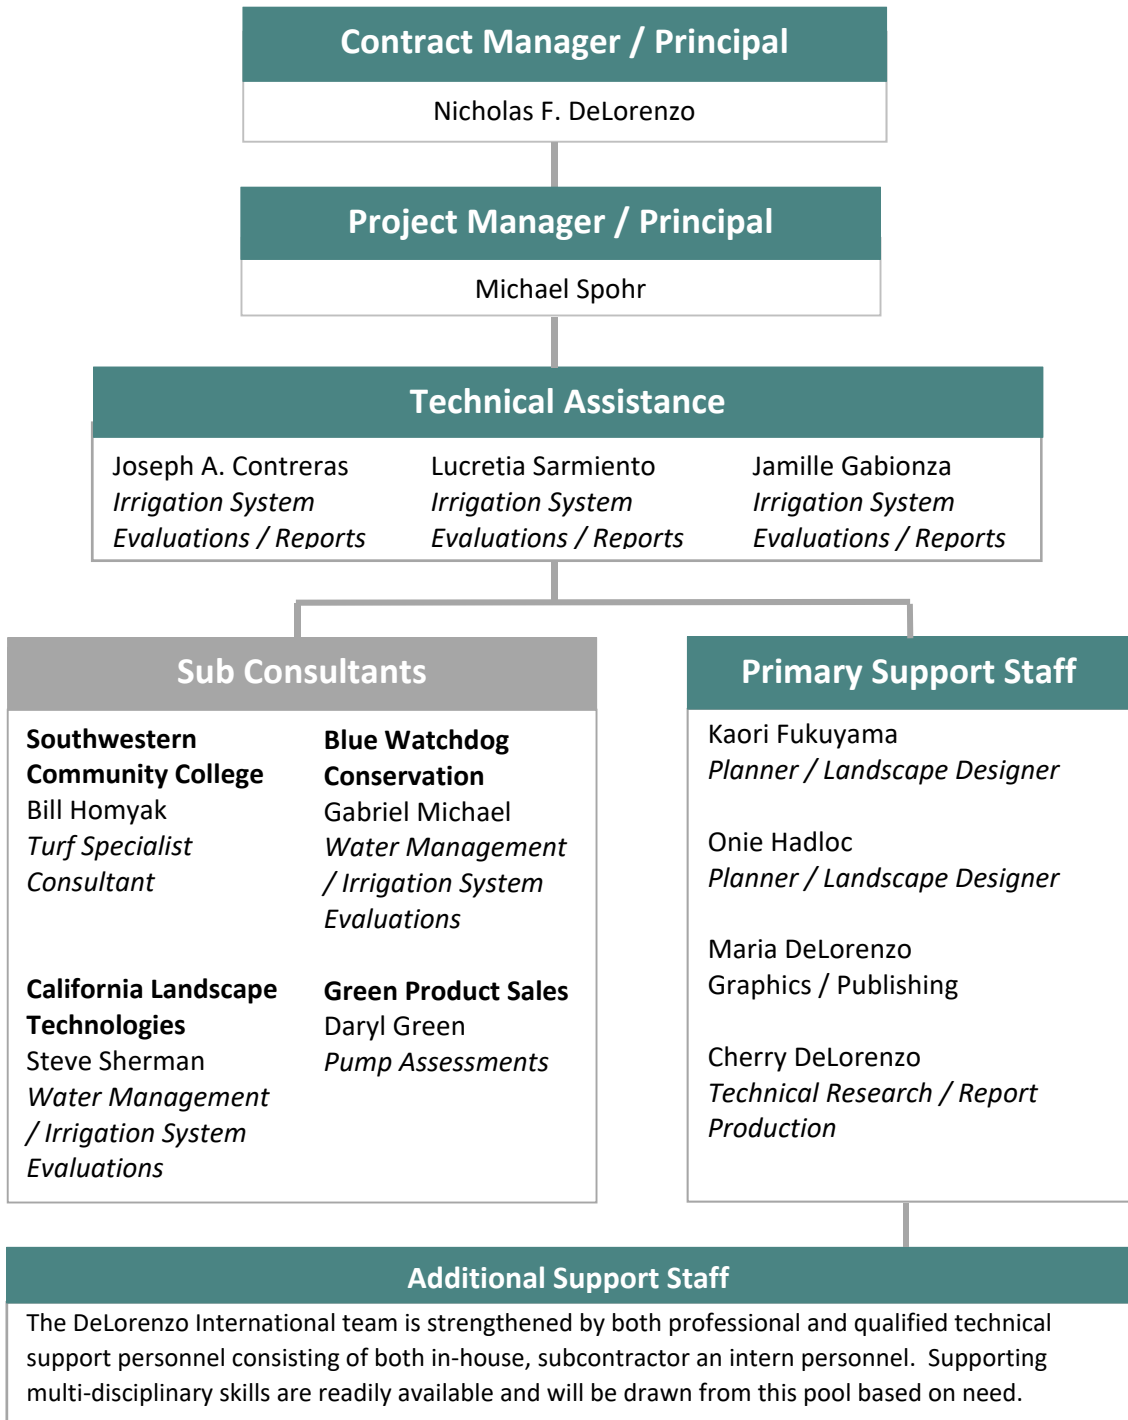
Contract Manager / Principal

Nicholas F. DeLorenzo

Project Manager / Principal

Michael Spohr

Technical Assistance

Joseph A. Contreras
*Irrigation System Evaluations / Reports*

Lucretia Sarmiento
*Irrigation System Evaluations / Reports*

Jamille Gabionza
*Irrigation System Evaluations / Reports*

Sub Consultants

**Southwestern Community College**
Bill Homyak
*Turf Specialist Consultant*

**Blue Watchdog Conservation**
Gabriel Michael
*Water Management / Irrigation System Evaluations*

**California Landscape Technologies**
Steve Sherman
*Water Management / Irrigation System Evaluations*

**Green Product Sales**
Daryl Green
*Pump Assessments*

Primary Support Staff

Kaori Fukuyama
*Planner / Landscape Designer*

Onie Hadloc
*Planner / Landscape Designer*

Maria DeLorenzo
Graphics / Publishing

Cherry DeLorenzo
*Technical Research / Report Production*

Additional Support Staff

The DeLorenzo International team is strengthened by both professional and qualified technical support personnel consisting of both in-house, subcontractor an intern personnel. Supporting multi-disciplinary skills are readily available and will be drawn from this pool based on need.